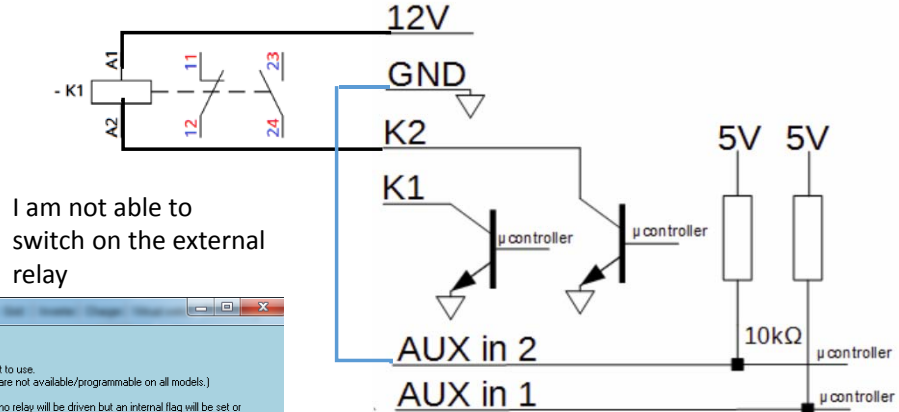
12V

A1

- K1

A2

11

12

23

24

GND

K2

K1

5V 5V

I am not able to switch on the external relay

µ controller

µ controller

10kΩ

AUX in 2

µ controller

AUX in 1

µ controller

t to use.
are not available/programmable on all models.)

no relay will be driven but an internal flag will be set or